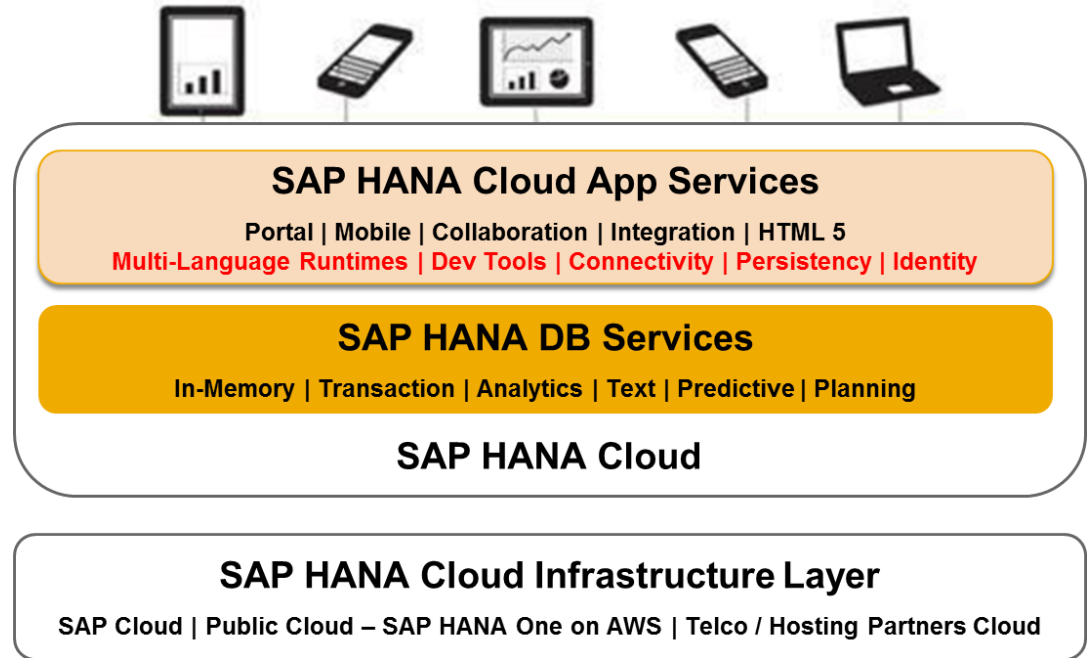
SAP HANA Cloud App Services

Portal | Mobile | Collaboration | Integration | HTML 5
Multi-Language Runtimes | Dev Tools | Connectivity | Persistency | Identity

SAP HANA DB Services

In-Memory | Transaction | Analytics | Text | Predictive | Planning

SAP HANA Cloud

SAP HANA Cloud Infrastructure Layer

SAP Cloud | Public Cloud – SAP HANA One on AWS | Telco / Hosting Partners Cloud